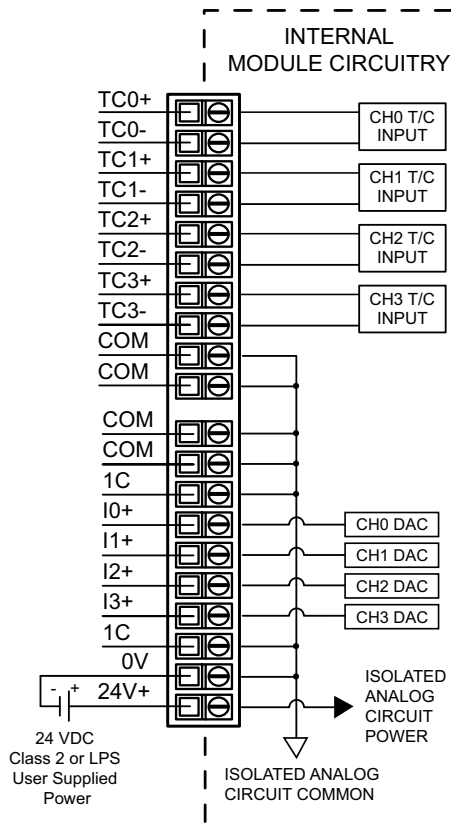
INTERNAL
MODULE CIRCUITRY

TC0+
TC0-
TC1+
TC1-
TC2+
TC2-
TC3+
TC3-
COM
COM
COM
COM
1C
I0+
I1+
I2+
I3+
1C
0V
24V+

CH0 T/C INPUT
CH1 T/C INPUT
CH2 T/C INPUT
CH3 T/C INPUT

CH0 DAC
CH1 DAC
CH2 DAC
CH3 DAC

- +

24 VDC
Class 2 or LPS
User Supplied
Power

ISOLATED ANALOG CIRCUIT POWER

ISOLATED ANALOG CIRCUIT COMMON